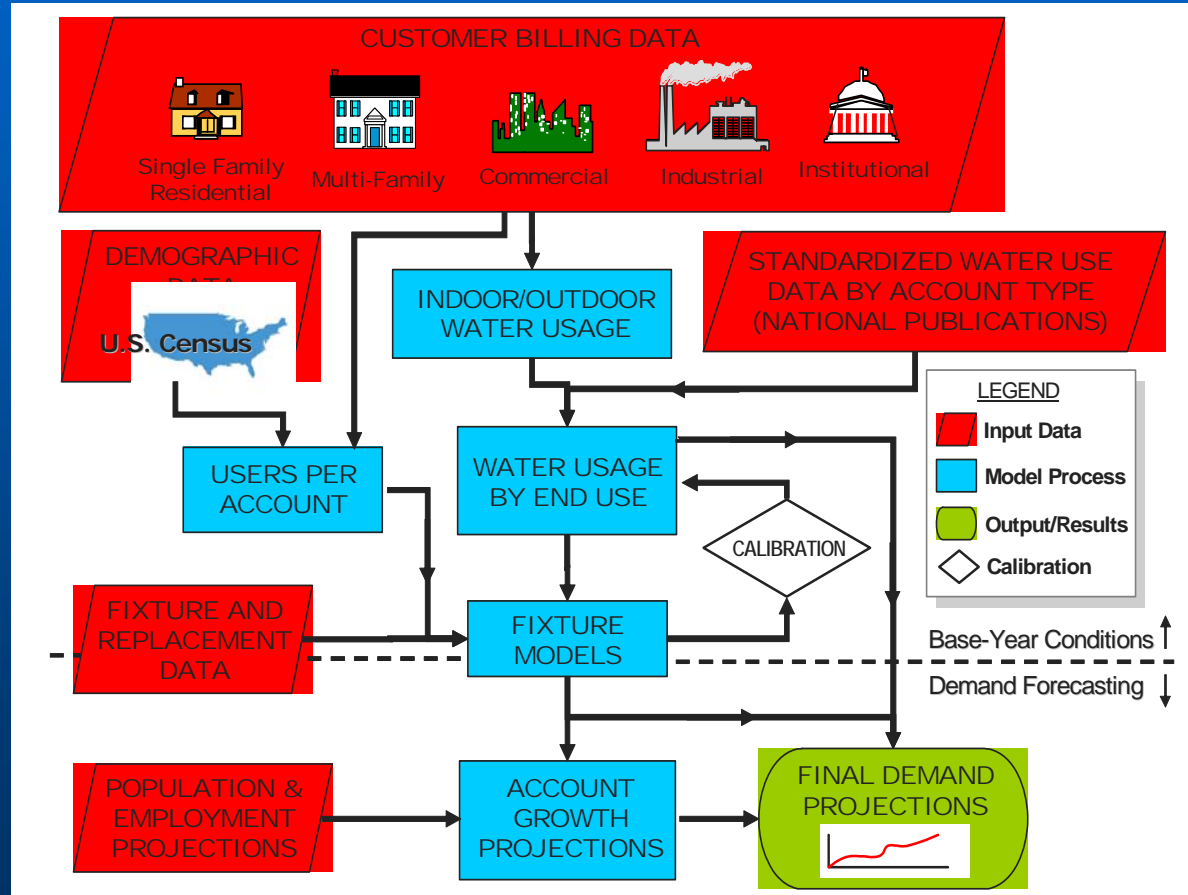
CUSTOMER BILLING DATA

Single Family Residential
Multi-Family
Commercial
Industrial
Institutional

DEMOGRAPHIC DATA

U.S. Census

INDOOR/OUTDOOR WATER USAGE

STANDARDIZED WATER USE DATA BY ACCOUNT TYPE (NATIONAL PUBLICATIONS)

LEGEND
Input Data
Model Process
Output/Results
Calibration

USERS PER ACCOUNT

WATER USAGE BY END USE

CALIBRATION

FIXTURE AND REPLACEMENT DATA

FIXTURE MODELS

Base-Year Conditions
Demand Forecasting

POPULATION & EMPLOYMENT PROJECTIONS

ACCOUNT GROWTH PROJECTIONS

FINAL DEMAND PROJECTIONS